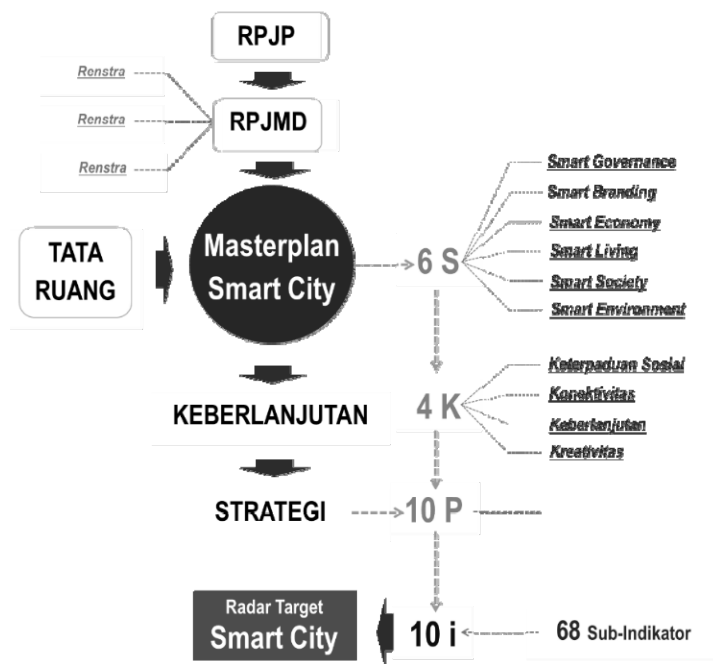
RPJP

Renstra

Renstra

Renstra

RPJMD

TATA RUANG

Masterplan Smart City

6 S

Smart Governance

Smart Branding

Smart Economy

Smart Living

Smart Society

Smart Environment

KEBERLANJUTAN

4 K

Keterpaduan Sosial

Konektivitas

Keberlanjutan

Kreativitas

STRATEGI

10 P

Radar Target Smart City

10 i

68 Sub-Indikator